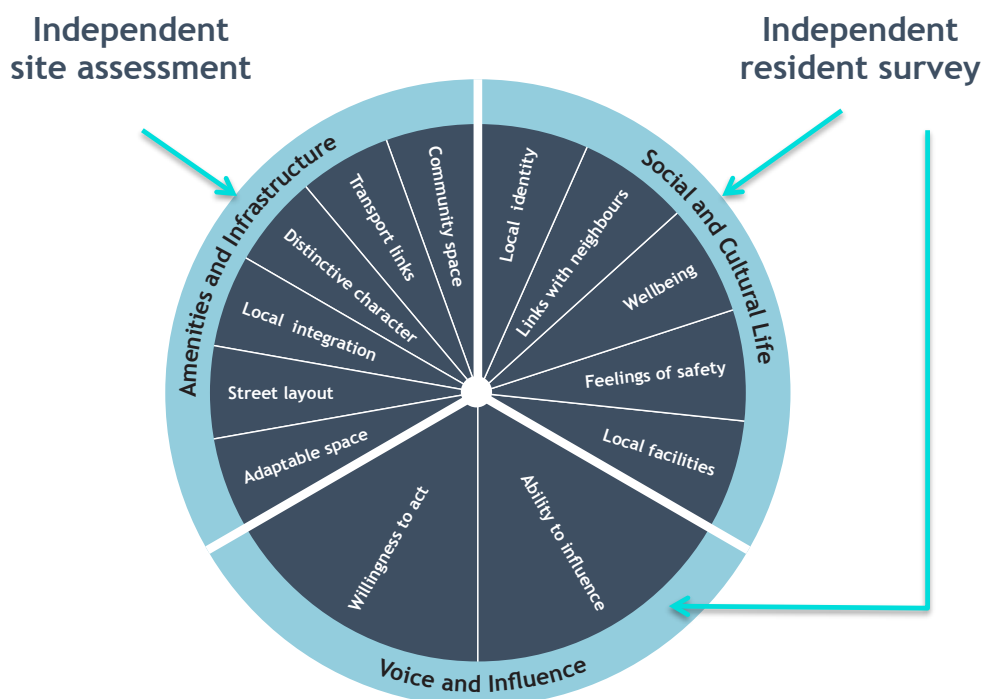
Independent site assessment

Independent resident survey

Amenities and Infrastructure

Community space

Transport links

Distinctive character

Local integration

Street layout

Adaptable space

Social and Cultural Life

Local identity

Links with neighbours

Wellbeing

Feelings of safety

Local facilities

Willingness to act

Ability to influence

Voice and Influence